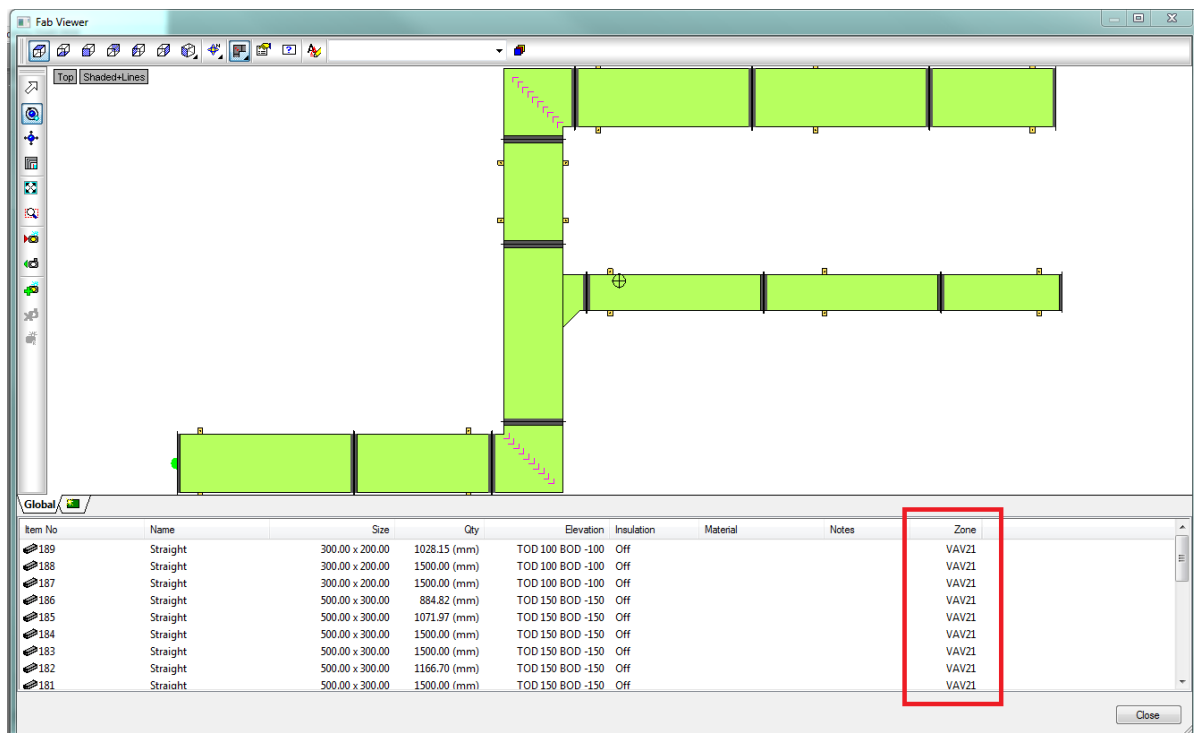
Fab Viewer

Top Shaded+Lines

Global

| Item No | Name | Size | Qty | Elevation | Insulation | Material | Notes | Zone |
|---|---|---|---|---|---|---|---|---|
| 189 | Straight | 300.00 x 200.00 | 1028.15 (mm) | TOD 100 BOD -100 | Off | | | VAV21 |
| 188 | Straight | 300.00 x 200.00 | 1500.00 (mm) | TOD 100 BOD -100 | Off | | | VAV21 |
| 187 | Straight | 300.00 x 200.00 | 1500.00 (mm) | TOD 100 BOD -100 | Off | | | VAV21 |
| 186 | Straight | 500.00 x 300.00 | 884.82 (mm) | TOD 150 BOD -150 | Off | | | VAV21 |
| 185 | Straight | 500.00 x 300.00 | 1071.97 (mm) | TOD 150 BOD -150 | Off | | | VAV21 |
| 184 | Straight | 500.00 x 300.00 | 1500.00 (mm) | TOD 150 BOD -150 | Off | | | VAV21 |
| 183 | Straight | 500.00 x 300.00 | 1500.00 (mm) | TOD 150 BOD -150 | Off | | | VAV21 |
| 182 | Straight | 500.00 x 300.00 | 1166.70 (mm) | TOD 150 BOD -150 | Off | | | VAV21 |
| 181 | Straight | 500.00 x 300.00 | 1500.00 (mm) | TOD 150 BOD -150 | Off | | | VAV21 |

Close